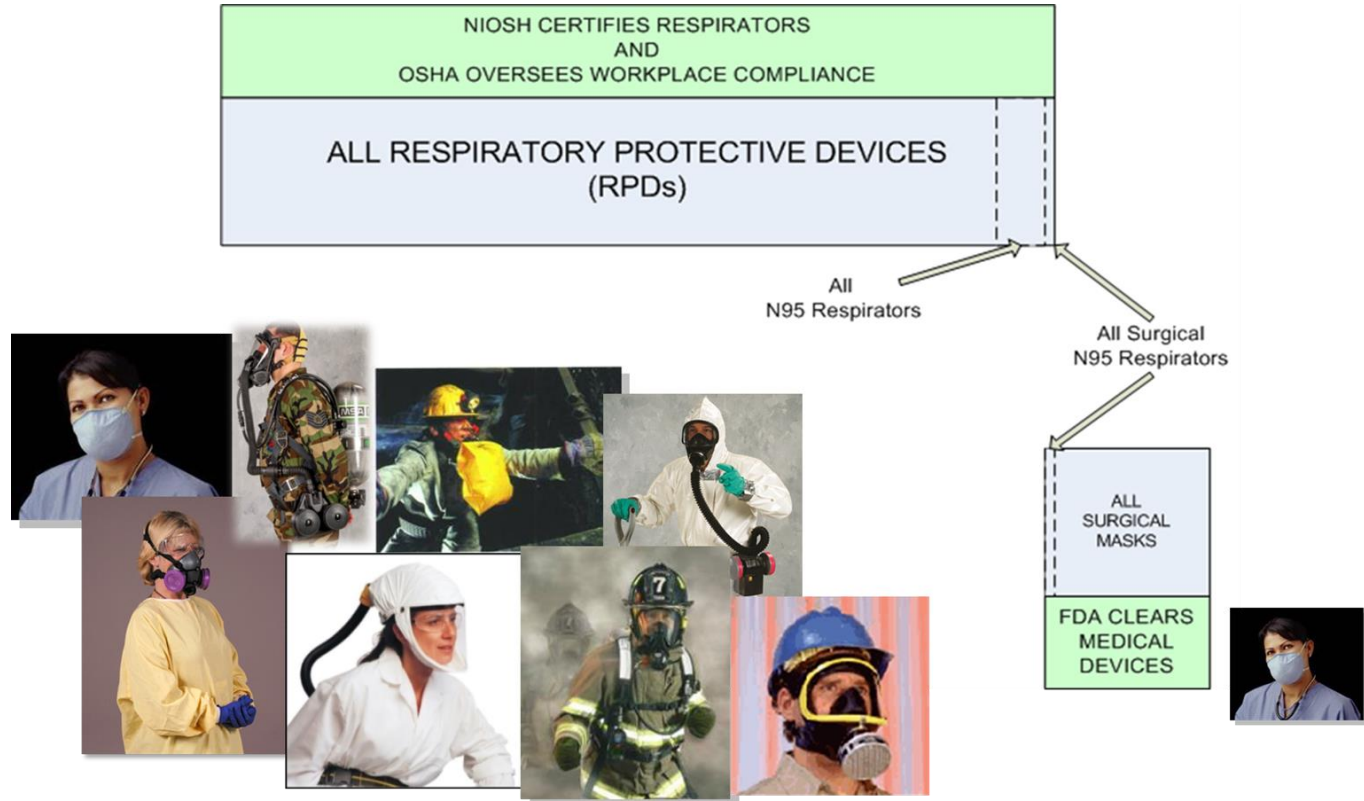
NIOSH CERTIFIES RESPIRATORS
AND
OSHA OVERSEES WORKPLACE COMPLIANCE

ALL RESPIRATORY PROTECTIVE DEVICES
(RPDs)

All
N95 Respirators

All Surgical
N95 Respirators

ALL
SURGICAL
MASKS

FDA CLEARS
MEDICAL
DEVICES

7